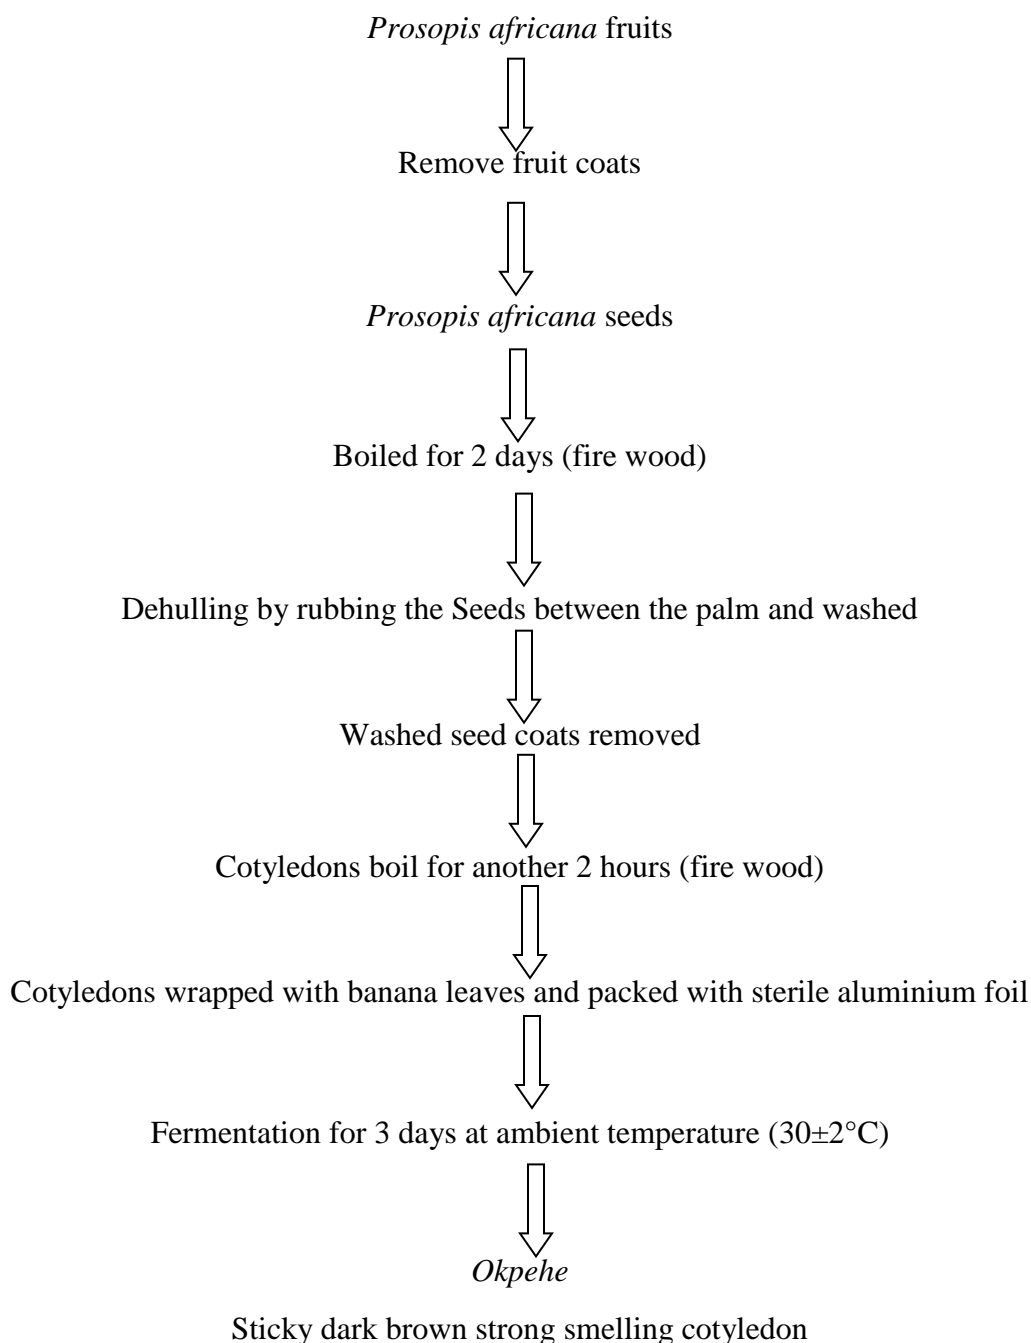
Prosopis africana fruits

Remove fruit coats

Prosopis africana seeds

Boiled for 2 days (fire wood)

Dehulling by rubbing the Seeds between the palm and washed

Washed seed coats removed

Cotyledons boil for another 2 hours (fire wood)

Cotyledons wrapped with banana leaves and packed with sterile aluminium foil

Fermentation for 3 days at ambient temperature ($30\pm2°C$)

Okpehe

Sticky dark brown strong smelling cotyledon